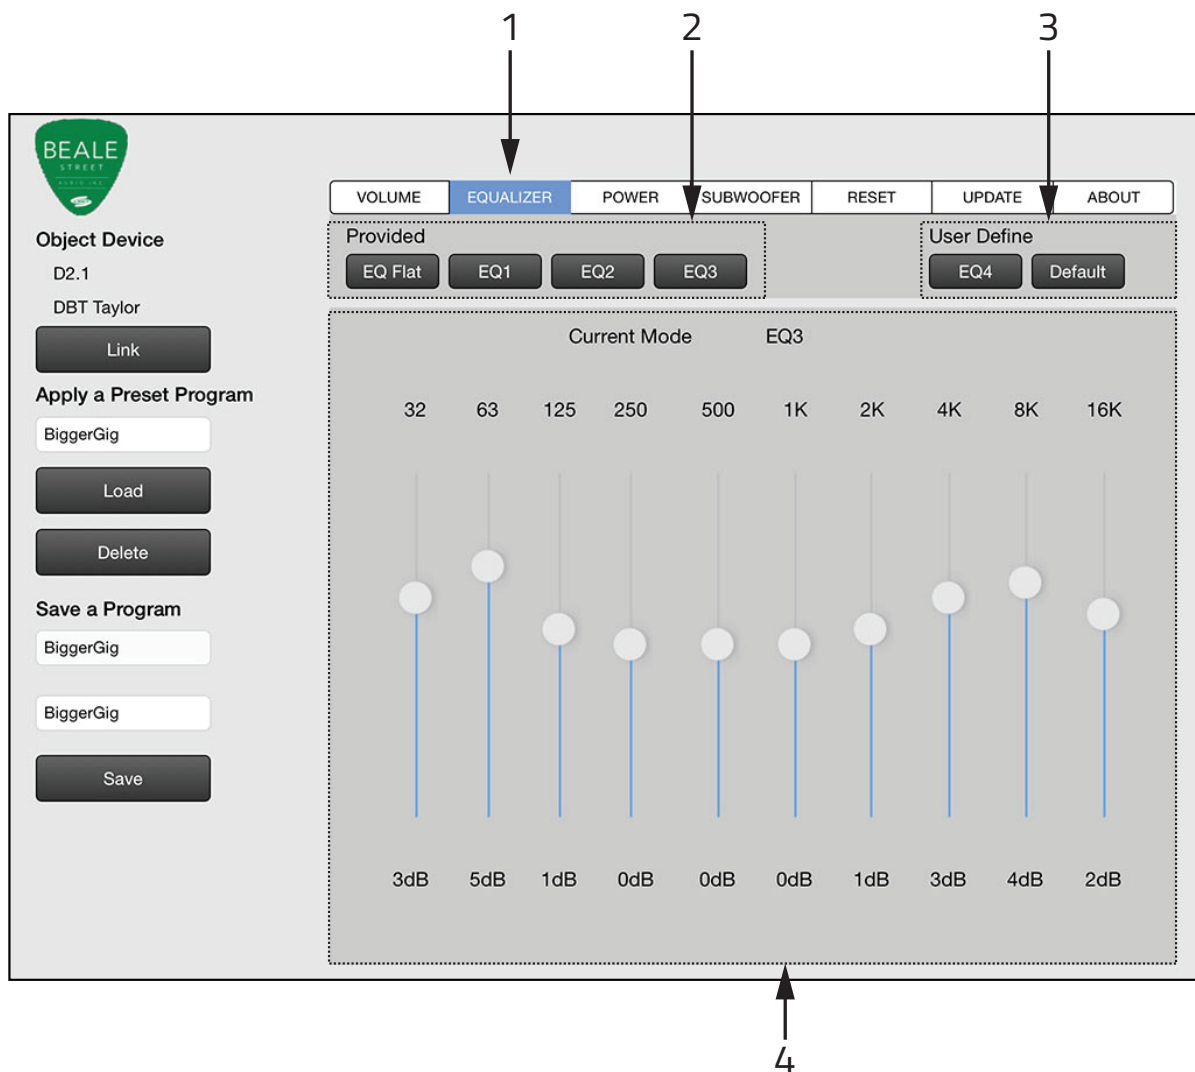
1 2 3

BEALE
STREET
AUDIO INC

VOLUME | EQUALIZER | POWER | SUBWOOFER | RESET | UPDATE | ABOUT

Object Device
D2.1
DBT Taylor
Link

Apply a Preset Program
BiggerGig
Load
Delete

Save a Program
BiggerGig
BiggerGig
Save

Provided
EQ Flat EQ1 EQ2 EQ3

User Define
EQ4 Default

Current Mode EQ3

| 32 | 63 | 125 | 250 | 500 | 1K | 2K | 4K | 8K | 16K |
|---|---|---|---|---|---|---|---|---|---|
| 3dB | 5dB | 1dB | 0dB | 0dB | 0dB | 1dB | 3dB | 4dB | 2dB |

4